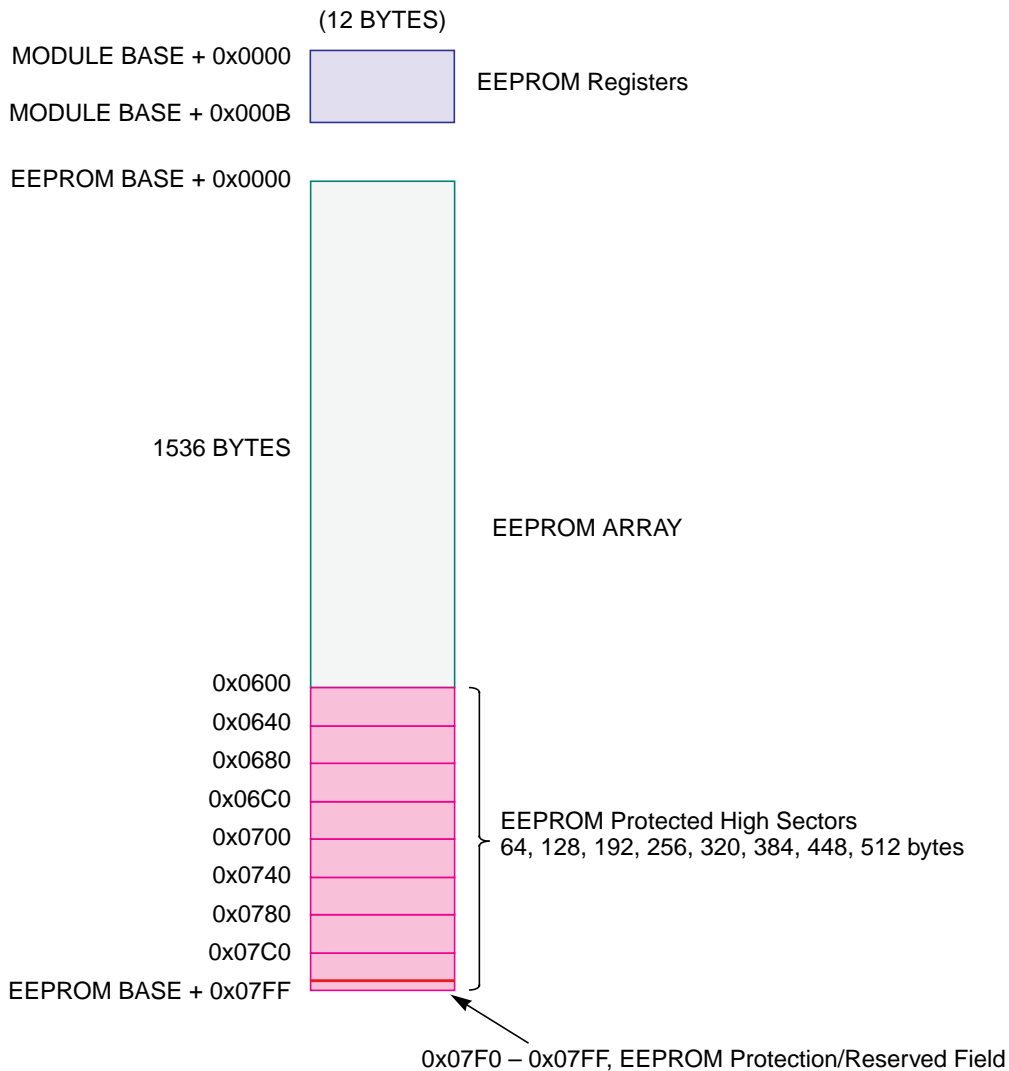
(12 BYTES)

MODULE BASE + 0x0000

MODULE BASE + 0x000B

EEPROM Registers

EEPROM BASE + 0x0000

1536 BYTES

EEPROM ARRAY

0x0600

0x0640

0x0680

0x06C0

0x0700

0x0740

0x0780

0x07C0

EEPROM BASE + 0x07FF

EEPROM Protected High Sectors
64, 128, 192, 256, 320, 384, 448, 512 bytes

0x07F0 – 0x07FF, EEPROM Protection/Reserved Field